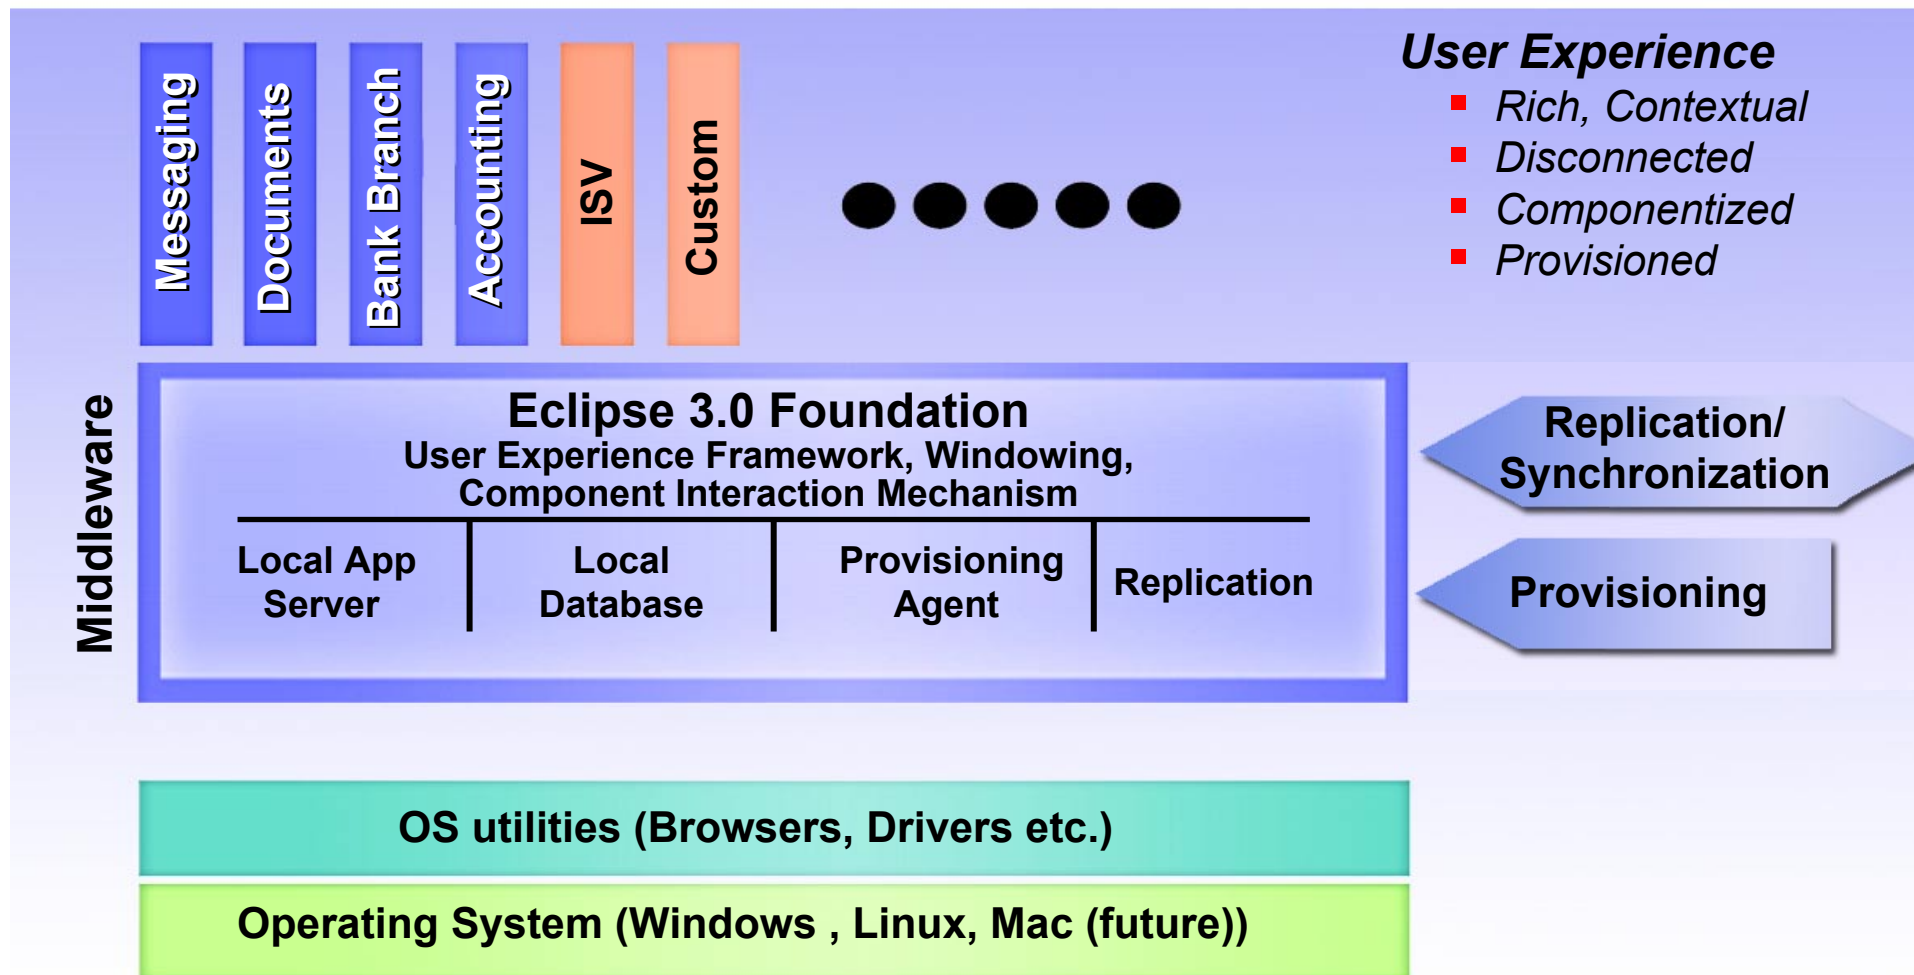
Messaging

Documents

Bank Branch

Accounting

ISV

Custom

User Experience
- Rich, Contextual
- Disconnected
- Componentized
- Provisioned

Middleware

Eclipse 3.0 Foundation
User Experience Framework, Windowing, Component Interaction Mechanism

| Local App Server | Local Database | Provisioning Agent | Replication |
|---|---|---|---|

Replication/ Synchronization

Provisioning

OS utilities (Browsers, Drivers etc.)

Operating System (Windows , Linux, Mac (future))